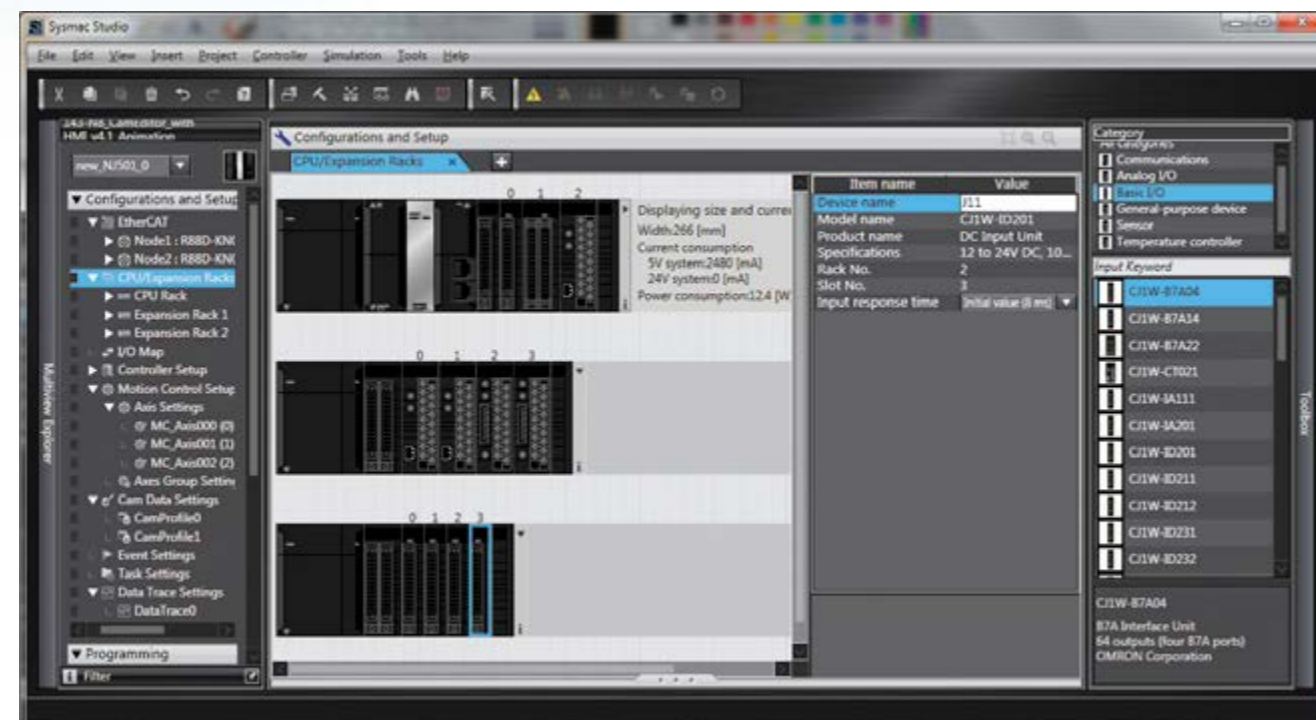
Sysmac Studio

File Edit View Insert Project Controller Simulation Tools Help

Multiview Explorer

new_NJ501_0

▼ Configurations and Setup
▼ EtherCAT
▶ Node1 : R88D-KN
▶ Node2 : R88D-KN
▼ CPU/Expansion Racks
▶ CPU Rack
▶ Expansion Rack 1
▶ Expansion Rack 2
I/O Map
▶ Controller Setup
▼ Motion Control Setup
▼ Axis Settings
MC_Axis000 (0)
MC_Axis001 (1)
MC_Axis002 (2)
Axes Group Setting
▼ Cam Data Settings
CamProfile0
CamProfile1
Event Settings
Task Settings
▼ Data Trace Settings
DataTrace0

▼ Programming

Filter

Configurations and Setup

CPU/Expansion Racks ×

0 1 2

Displaying size and curre
Width:266 [mm]
Current consumption
5V system:2480 [mA]
24V system:0 [mA]
Power consumption:12.4 [W

0 1 2 3

0 1 2 3

| Item name | Value |
|---|---|
| Device name | J11 |
| Model name | CJ1W-ID201 |
| Product name | DC Input Unit |
| Specifications | 12 to 24V DC, 10... |
| Rack No. | 2 |
| Slot No. | 3 |
| Input response time | Initial value (8 ms) |

Category
All categories
Communications
Analog I/O
Basic I/O
General-purpose device
Sensor
Temperature controller

Input Keyword

CJ1W-B7A04
CJ1W-B7A14
CJ1W-B7A22
CJ1W-CT021
CJ1W-IA111
CJ1W-IA201
CJ1W-ID201
CJ1W-ID211
CJ1W-ID212
CJ1W-ID231
CJ1W-ID232

Toolbox

CJ1W-B7A04
B7A Interface Unit
64 outputs (four B7A ports)
OMRON Corporation